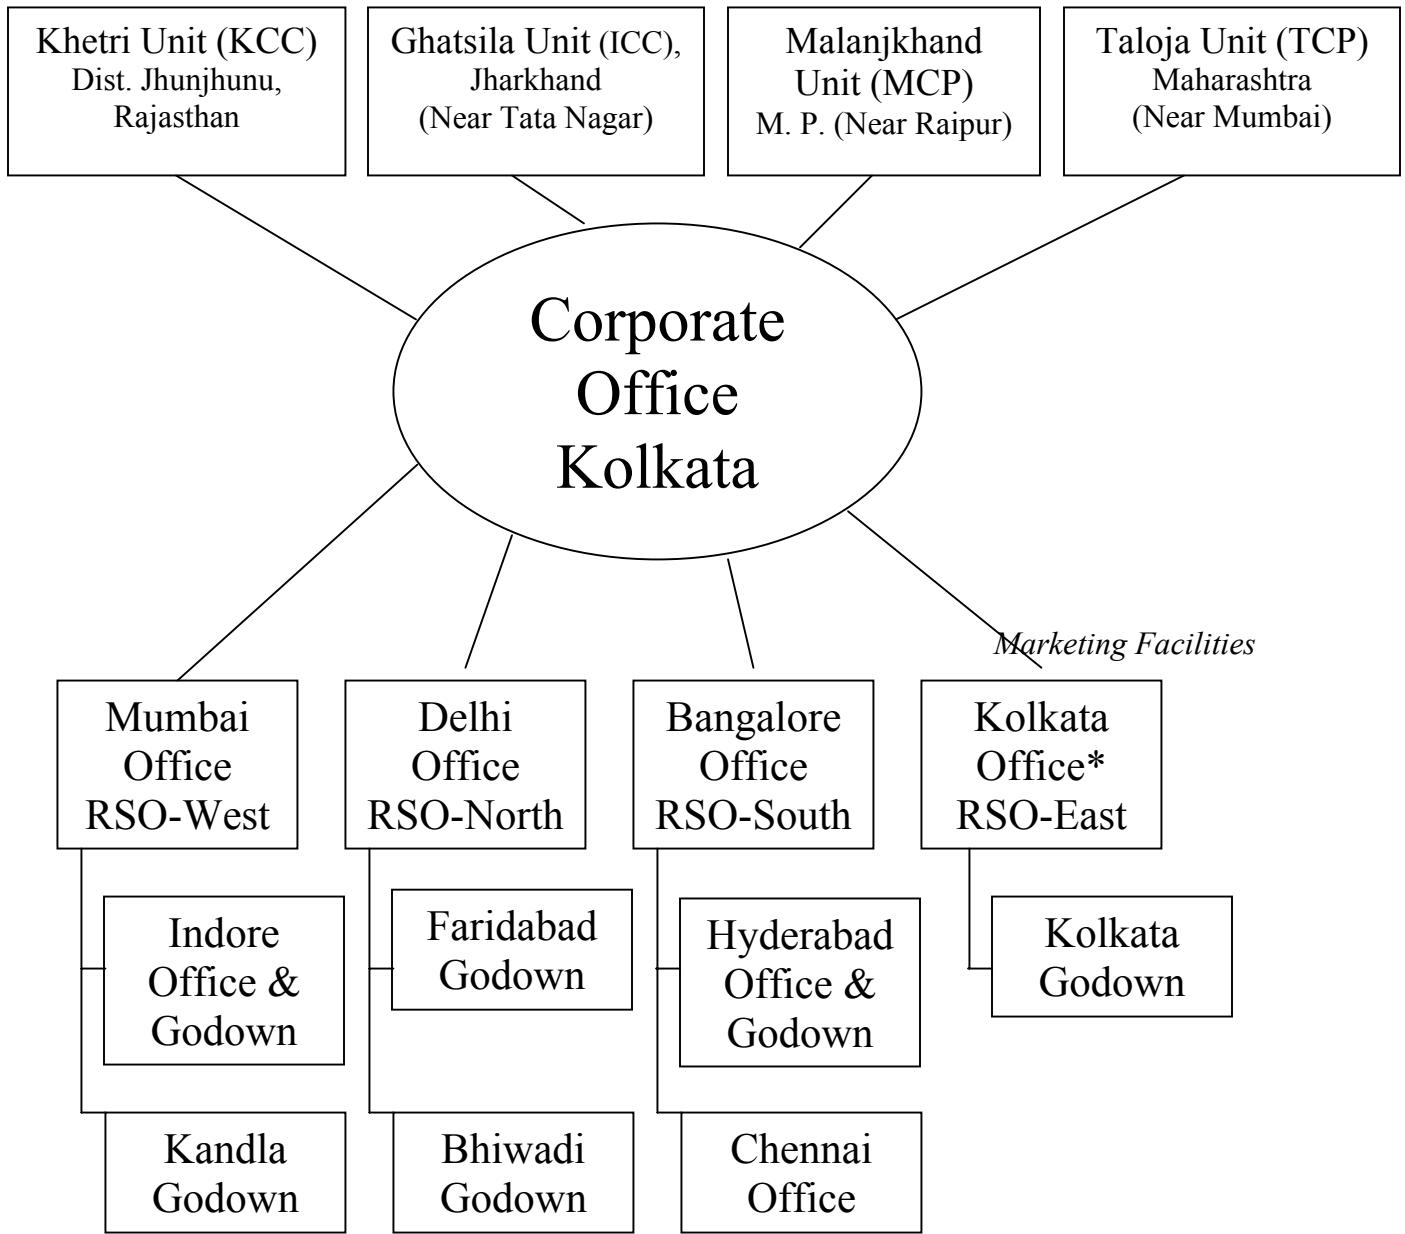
Khetri Unit (KCC)
Dist. Jhunjhunu, Rajasthan

Ghatsila Unit (ICC), Jharkhand
(Near Tata Nagar)

Malanjkhand Unit (MCP)
M. P. (Near Raipur)

Taloja Unit (TCP)
Maharashtra
(Near Mumbai)

Corporate Office Kolkata

Marketing Facilities

Mumbai Office RSO-West

Indore Office & Godown

Kandla Godown

Delhi Office RSO-North

Faridabad Godown

Bhiwadi Godown

Bangalore Office RSO-South

Hyderabad Office & Godown

Chennai Office

Kolkata Office* RSO-East

Kolkata Godown